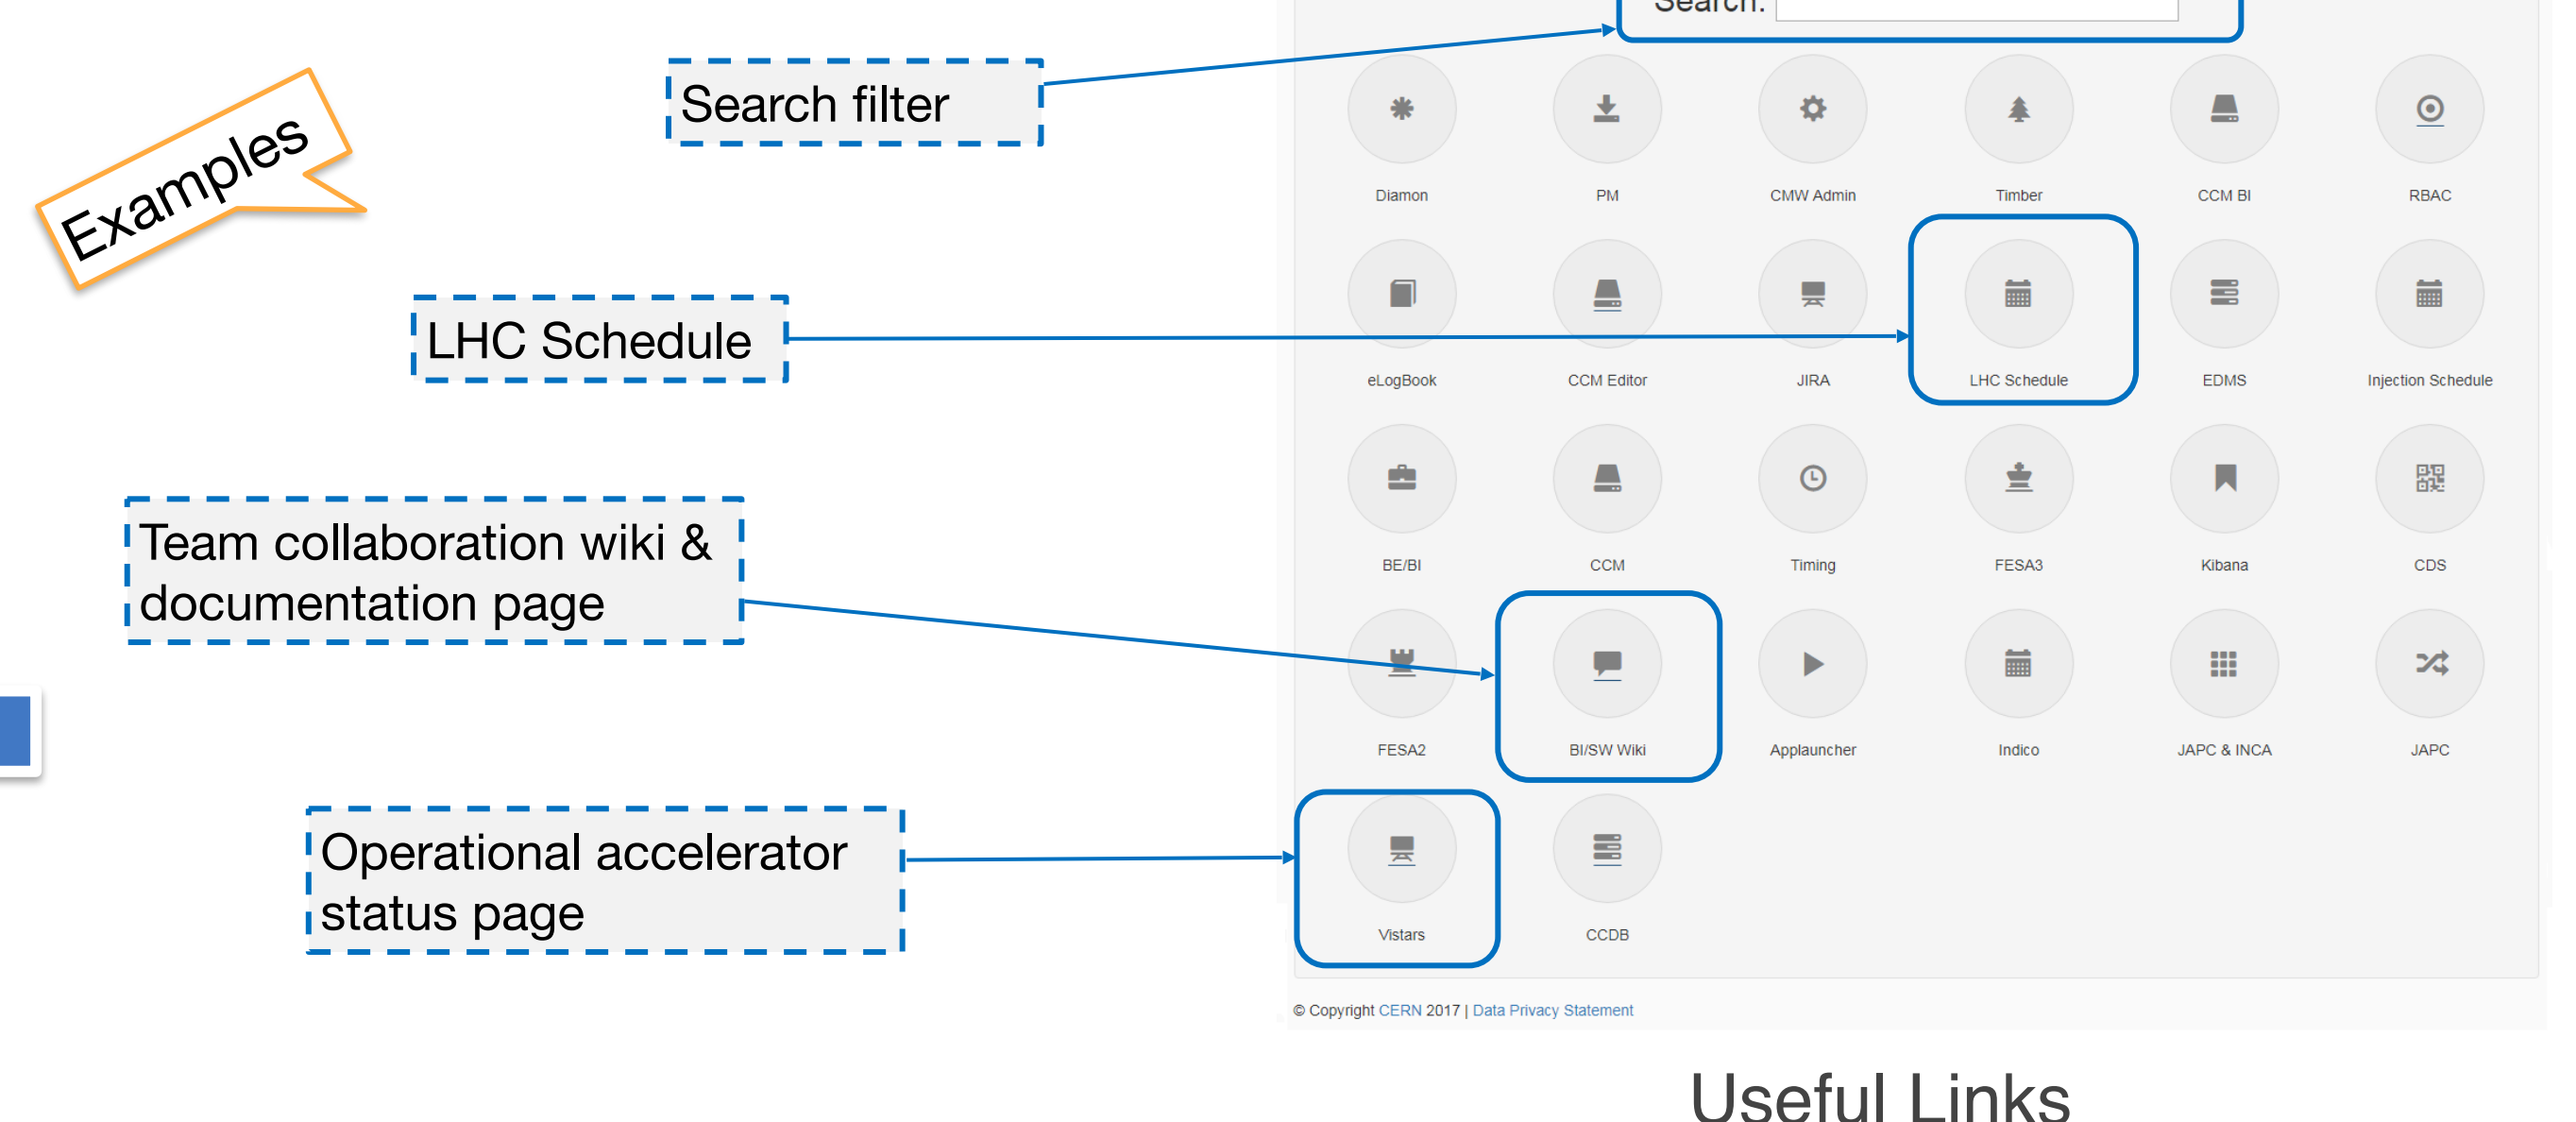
Examples

Search filter

Search:

Diamon
PM
CMW Admin
Timber
CCM BI
RBAC

LHC Schedule

eLogBook
CCM Editor
JIRA
LHC Schedule
EDMS
Injection Schedule

Team collaboration wiki & documentation page

BE/BI
CCM
Timing
FESA3
Kibana
CDS

FESA2
BI/SW Wiki
Applauncher
Indico
JAPC & INCA
JAPC

Operational accelerator status page

Vistars
CCDB

© Copyright CERN 2017 | Data Privacy Statement

Useful Links